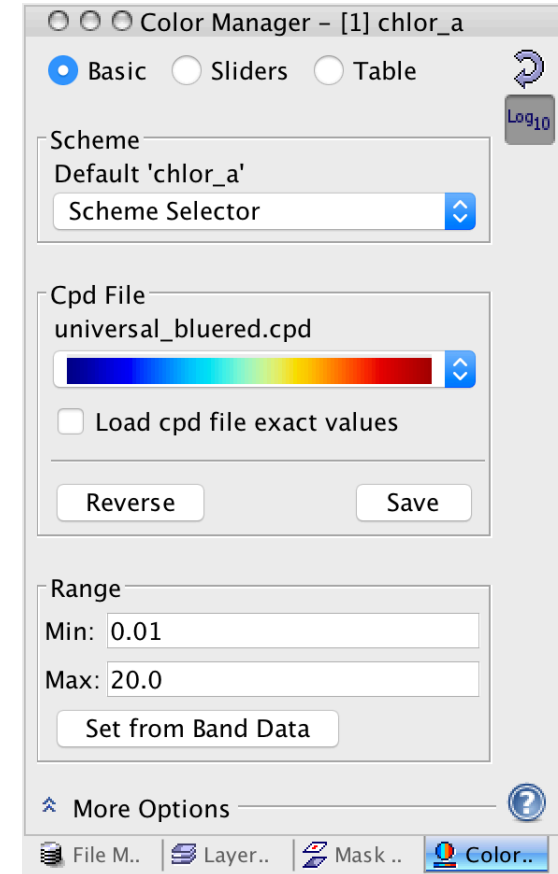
Color Manager - [1] chlor_a

Basic Sliders Table

$Log_{10}$

Scheme
Default 'chlor_a'
Scheme Selector

Cpd File
universal_bluered.cpd

Load cpd file exact values

Reverse Save

Range
Min: 0.01
Max: 20.0
Set from Band Data

More Options

File M.. Layer.. Mask .. Color..